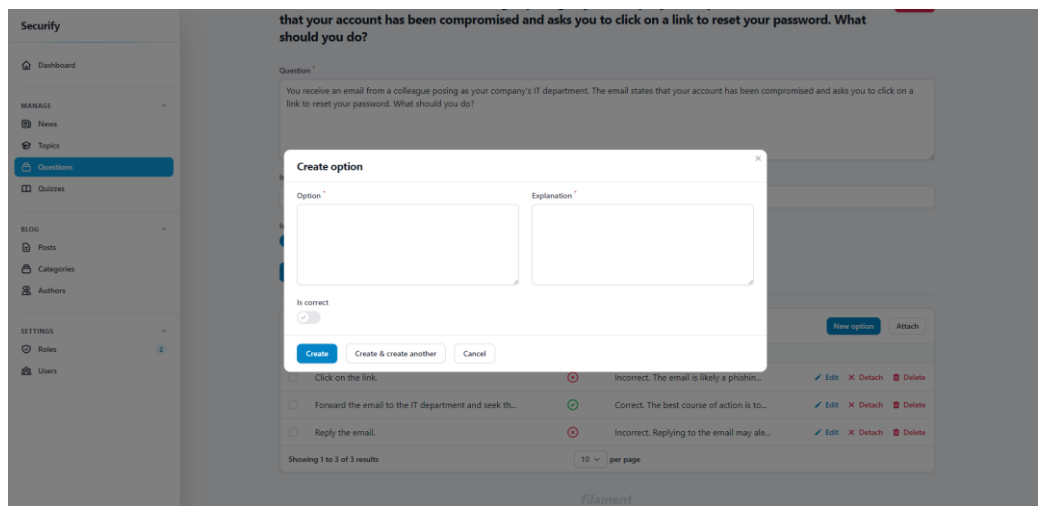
Securify

Dashboard

MANAGE

News

Topics

Questions

Quizzes

BLOG

Posts

Categories

Authors

SETTINGS

Roles 2

Users

that your account has been compromised and asks you to click on a link to reset your password. What should you do?

Question *

You receive an email from a colleague posing as your company's IT department. The email states that your account has been compromised and asks you to click on a link to reset your password. What should you do?

Create option

Option *

Explanation *

Is correct

Create

Create & create another

Cancel

New option

Attach

Click on the link.

Incorrect. The email is likely a phishin...

Edit Detach Delete

Forward the email to the IT department and seek th...

Correct. The best course of action is to...

Edit Detach Delete

Reply the email.

Incorrect. Replying to the email may ale...

Edit Detach Delete

Showing 1 to 3 of 3 results

10 per page

filament